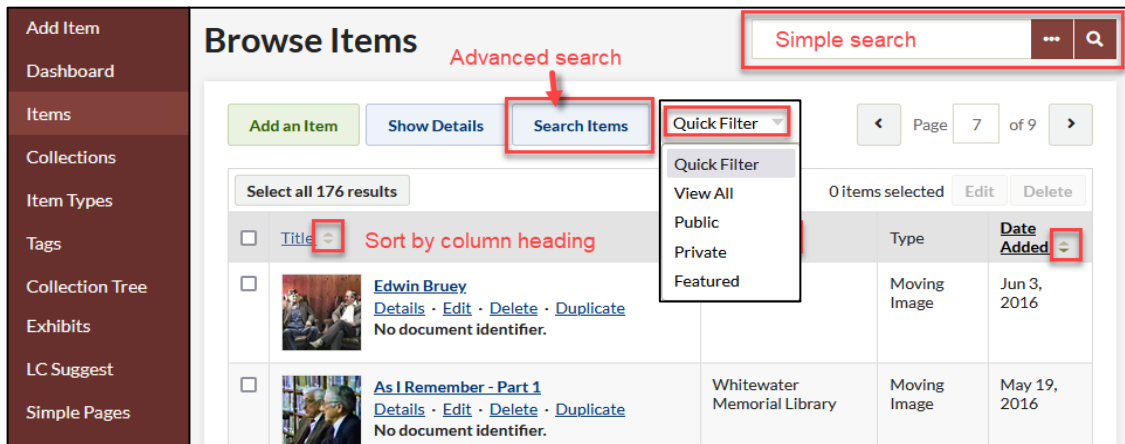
Add Item
Dashboard
Items
Collections
Item Types
Tags
Collection Tree
Exhibits
LC Suggest
Simple Pages

Browse Items

Advanced search

Simple search

Add an Item
Show Details
Search Items
Quick Filter

Quick Filter
View All
Public
Private
Featured

Page 7 of 9

Select all 176 results
0 items selected
Edit
Delete

| | Title Sort by column heading | | Type | Date Added |
|---|---|---|---|---|
| | Edwin Bruey Details · Edit · Delete · Duplicate No document identifier. | | Moving Image | Jun 3, 2016 |
| | As I Remember - Part 1 Details · Edit · Delete · Duplicate No document identifier. | Whitewater Memorial Library | Moving Image | May 19, 2016 |